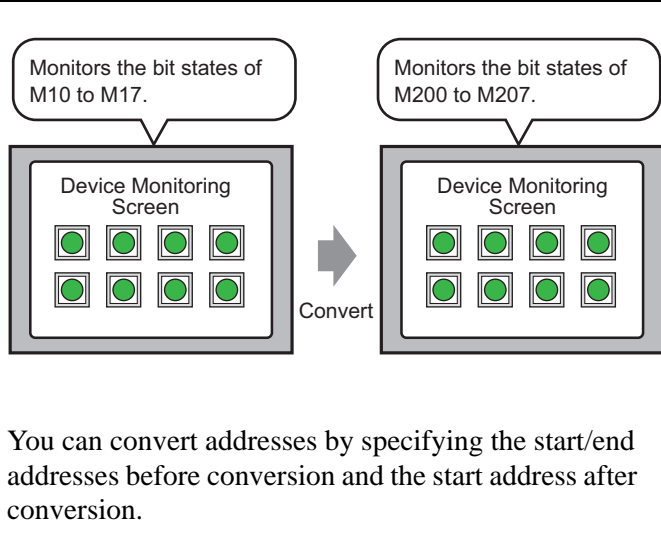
Monitors the bit states of M10 to M17.

Device Monitoring Screen

Convert

Monitors the bit states of M200 to M207.

Device Monitoring Screen

You can convert addresses by specifying the start/end addresses before conversion and the start address after conversion.